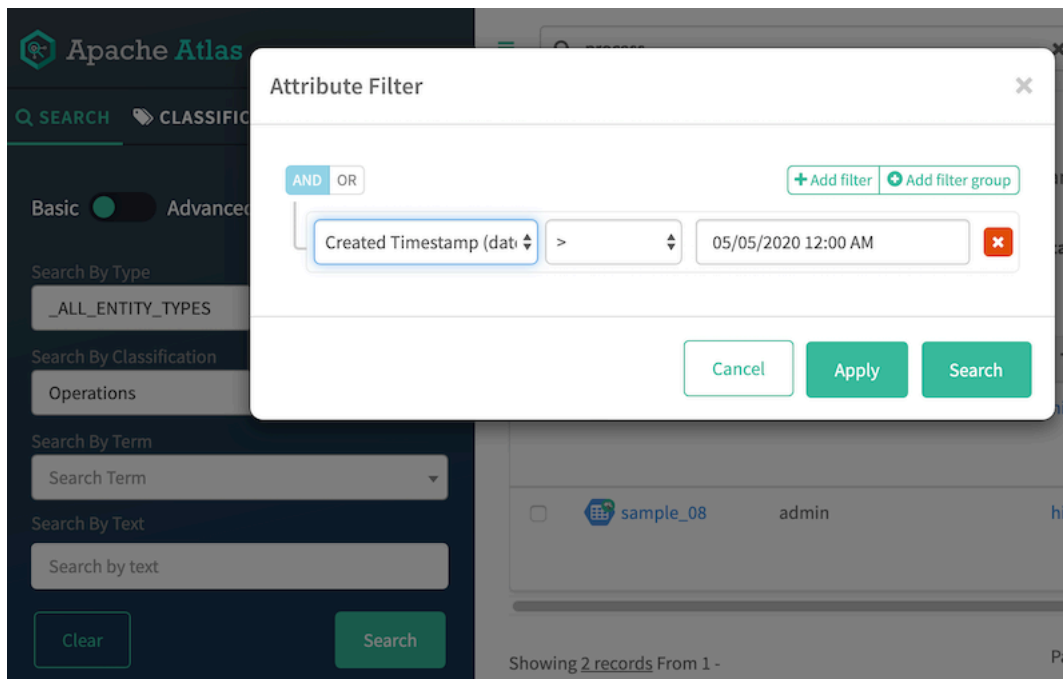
Apache Atlas

SEARCH CLASSIFIC

Basic Advanced

Search By Type

_ALL_ENTITY_TYPES

Search By Classification

Operations

Search By Term

Search Term

Search By Text

Search by text

Clear

Search

Attribute Filter

×

AND OR

+ Add filter Add filter group

Created Timestamp (dat

>

05/05/2020 12:00 AM

Cancel

Apply

Search

sample_08

admin

Showing 2 records From 1 -